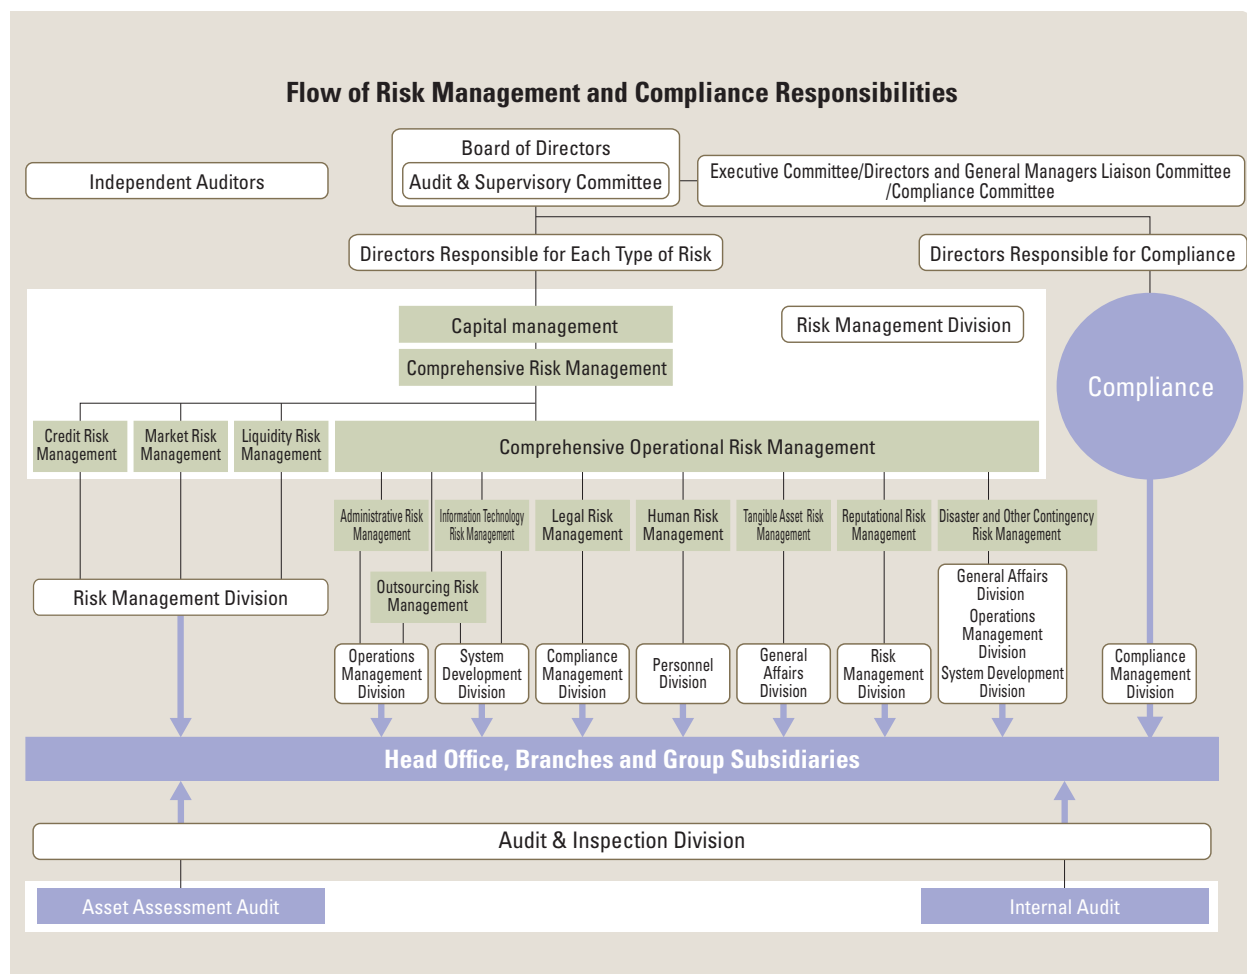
Flow of Risk Management and Compliance Responsibilities

Board of Directors

Audit & Supervisory Committee

Independent Auditors

Executive Committee/Directors and General Managers Liaison Committee /Compliance Committee

Directors Responsible for Each Type of Risk

Directors Responsible for Compliance

Capital management

Comprehensive Risk Management

Risk Management Division

Compliance

Credit Risk Management

Market Risk Management

Liquidity Risk Management

Comprehensive Operational Risk Management

Administrative Risk Management

Information Technology Risk Management

Legal Risk Management

Human Risk Management

Tangible Asset Risk Management

Reputational Risk Management

Disaster and Other Contingency Risk Management

Risk Management Division

Outsourcing Risk Management

General Affairs Division
Operations Management Division
System Development Division

Operations Management Division

System Development Division

Compliance Management Division

Personnel Division

General Affairs Division

Risk Management Division

Compliance Management Division

Head Office, Branches and Group Subsidiaries

Audit & Inspection Division

Asset Assessment Audit

Internal Audit